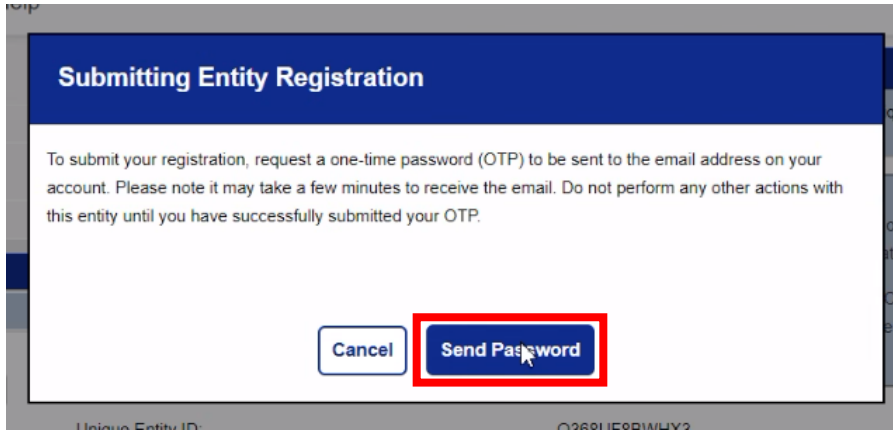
Submitting Entity Registration

To submit your registration, request a one-time password (OTP) to be sent to the email address on your account. Please note it may take a few minutes to receive the email. Do not perform any other actions with this entity until you have successfully submitted your OTP.

Cancel

Send Password

Unique Entity ID:

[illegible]